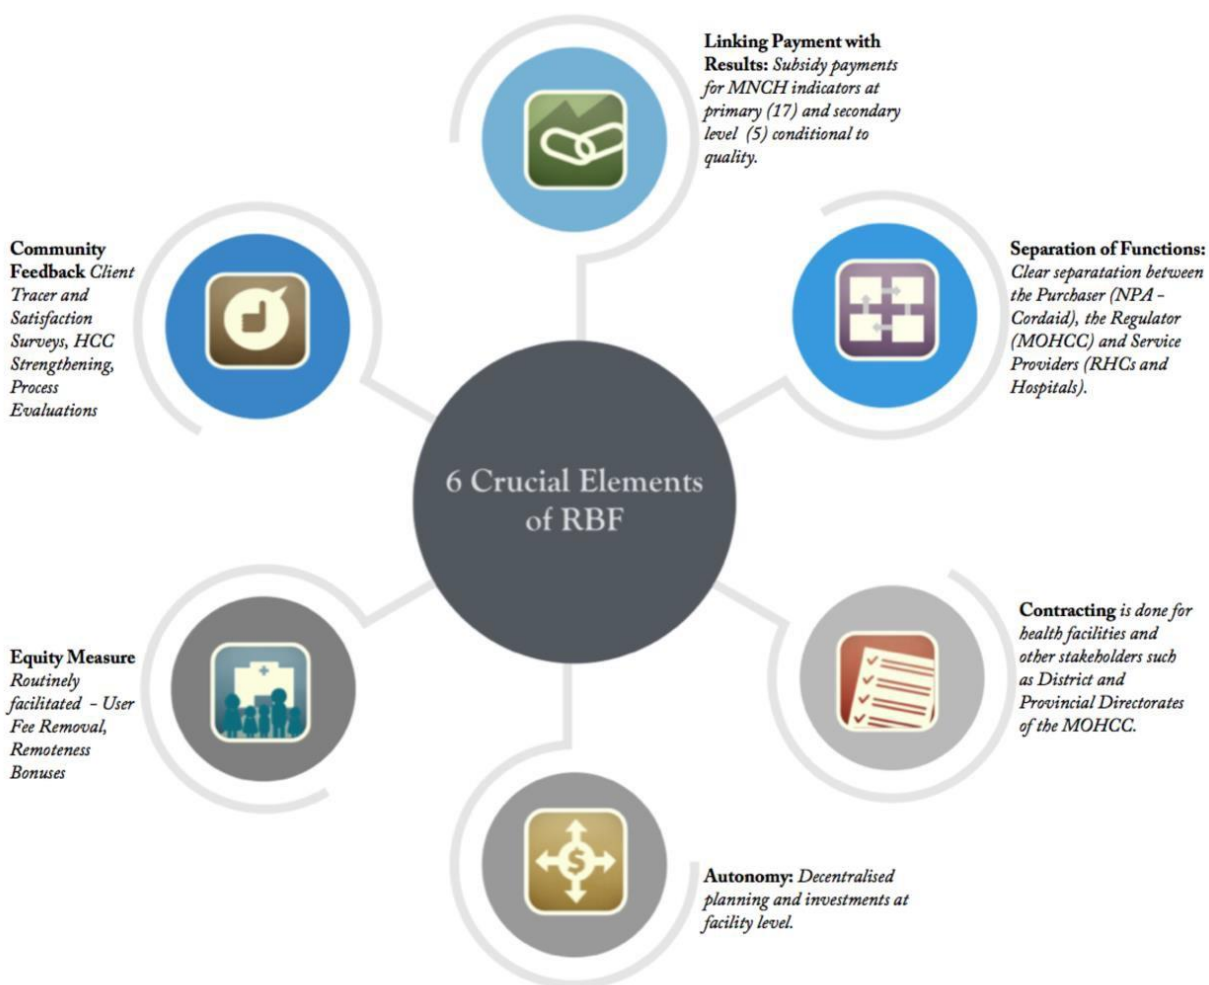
Linking Payment with Results: Subsidy payments for MNCH indicators at primary (17) and secondary level (5) conditional to quality.

Community Feedback Client Tracer and Satisfaction Surveys, HCC Strengthening, Process Evaluations

Separation of Functions: Clear separation between the Purchaser (NPA – Cordaid), the Regulator (MOHCC) and Service Providers (RHCs and Hospitals).

6 Crucial Elements of RBF

Equity Measure Routinely facilitated – User Fee Removal, Remoteness Bonuses

Contracting is done for health facilities and other stakeholders such as District and Provincial Directorates of the MOHCC.

Autonomy: Decentralised planning and investments at facility level.